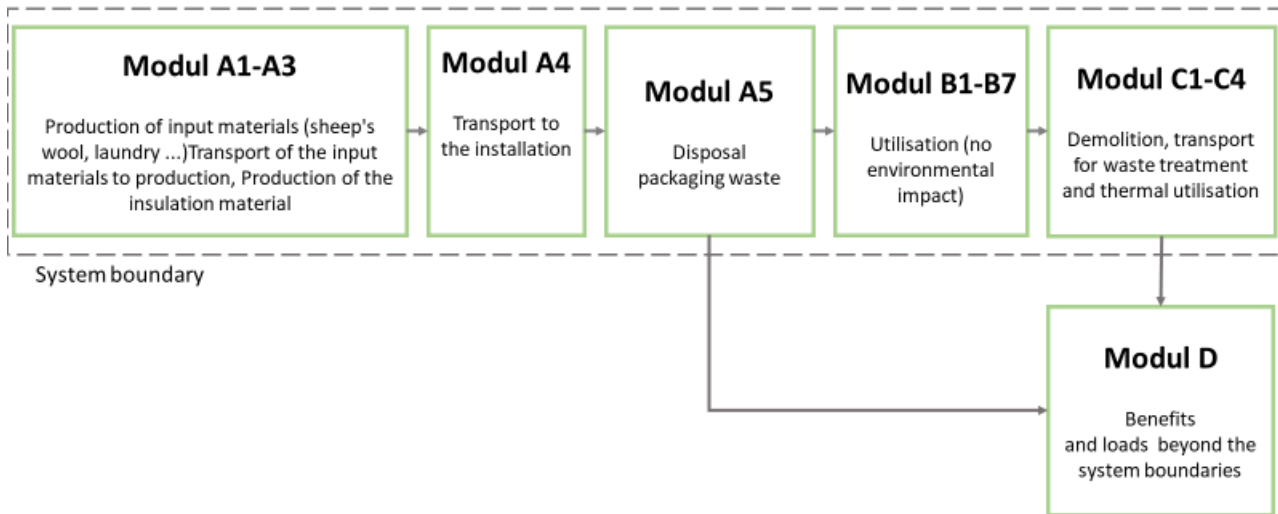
Modul A1-A3

Production of input materials (sheep's wool, laundry ...)Transport of the input materials to production, Production of the insulation material

Modul A4

Transport to the installation

Modul A5

Disposal packaging waste

Modul B1-B7

Utilisation (no environmental impact)

Modul C1-C4

Demolition, transport for waste treatment and thermal utilisation

System boundary

Modul D

Benefits and loads beyond the system boundaries